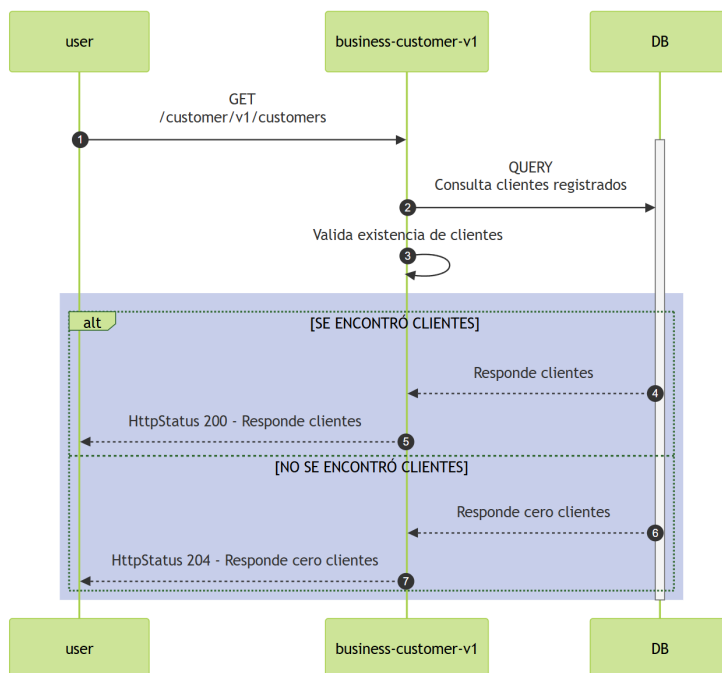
user

business-customer-v1

DB

GET
/customer/v1/customers

1

QUERY
Consulta clientes registrados

2

Valida existencia de clientes

3

alt

[SE ENCONTRO CLIENTES]

Responde clientes

4

HttpStatus 200 - Responde clientes

5

[NO SE ENCONTRO CLIENTES]

Responde cero clientes

6

HttpStatus 204 - Responde cero clientes

7

user

business-customer-v1

DB